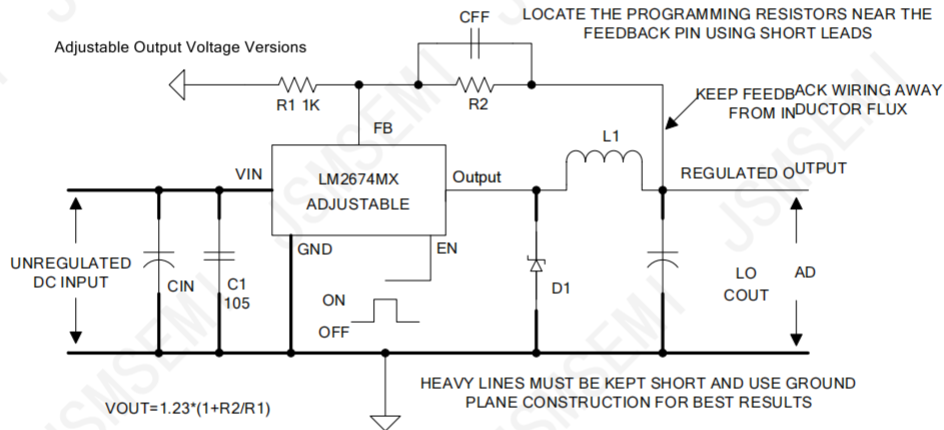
CFF

LOCATE THE PROGRAMMING RESISTORS NEAR THE FEEDBACK PIN USING SHORT LEADS

Adjustable Output Voltage Versions

R1 1K

R2

KEEP FEEDBACK WIRING AWAY FROM INDUCTOR FLUX

FB

L1

VIN

LM2674MX ADJUSTABLE

Output

REGULATED OUTPUT

GND

EN

UNREGULATED DC INPUT

CIN

C1 105

D1

LO COUT

AD

ON

OFF

HEAVY LINES MUST BE KEPT SHORT AND USE GROUND PLANE CONSTRUCTION FOR BEST RESULTS

VOUT=1.23*(1+R2/R1)